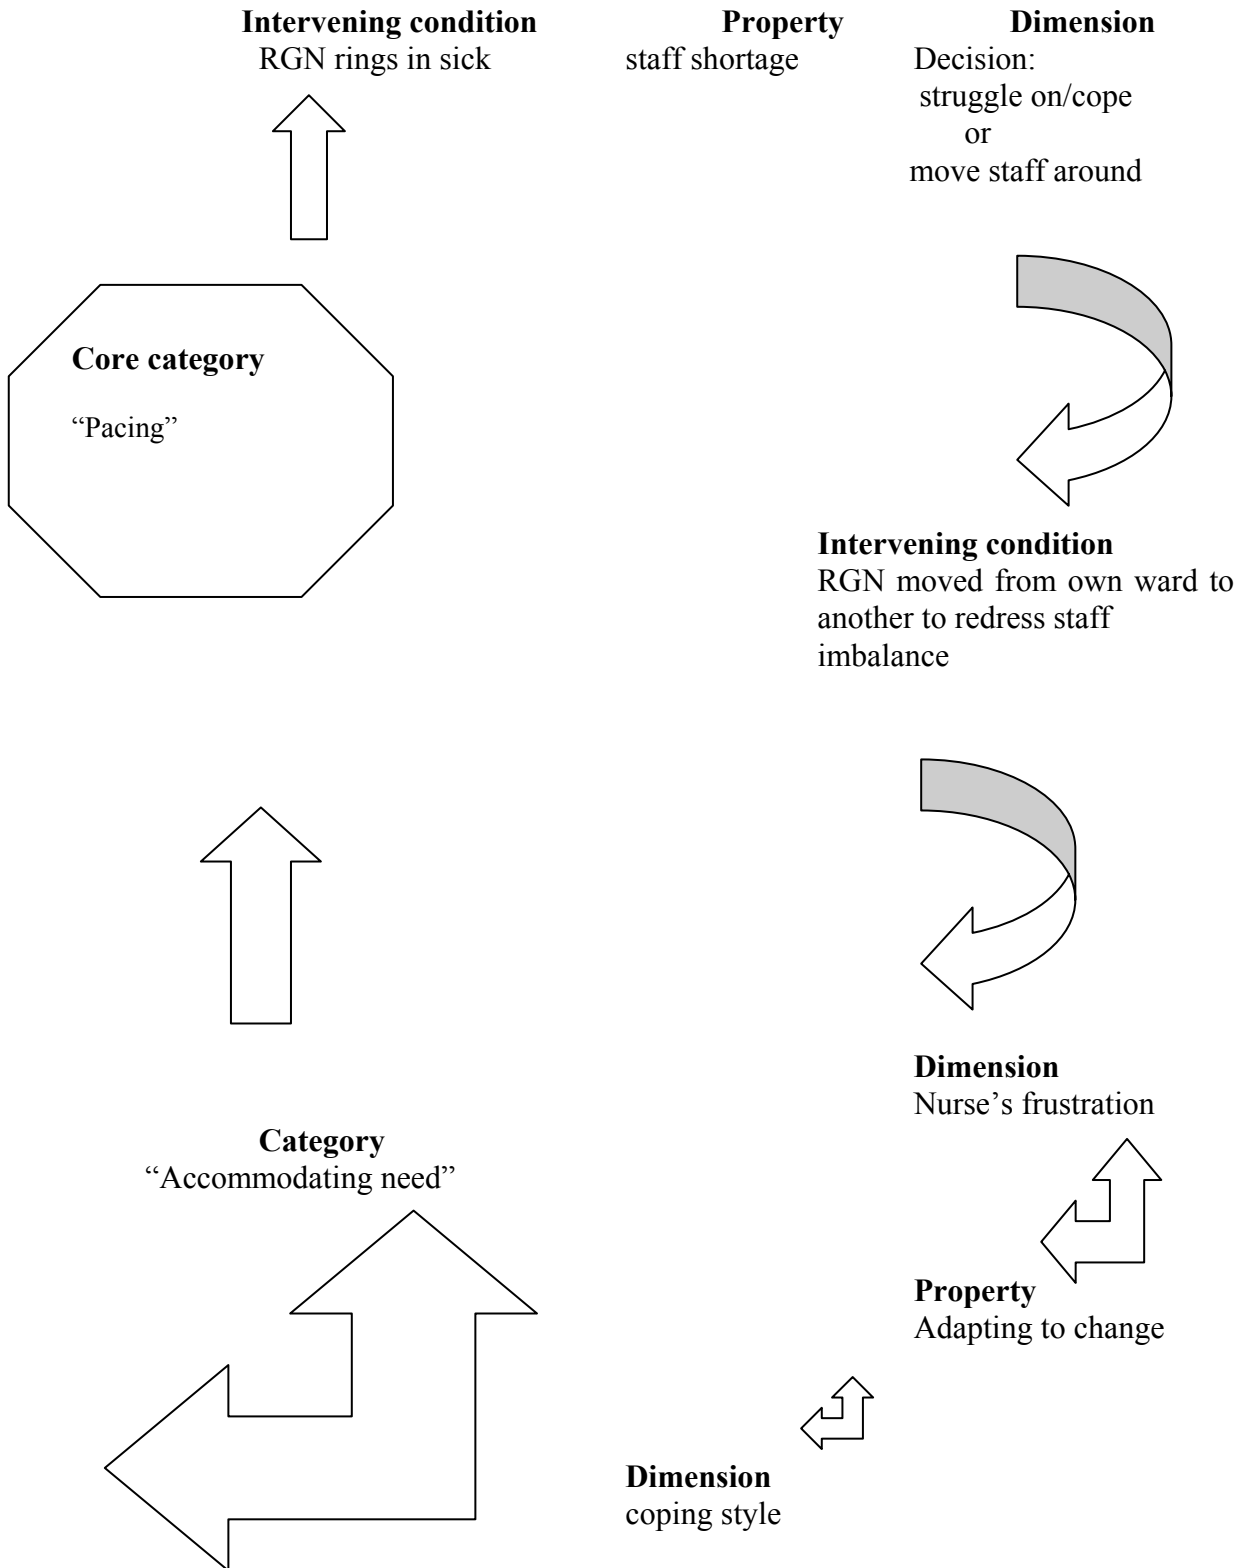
**Intervening condition**
RGN rings in sick

**Property**
staff shortage

**Dimension**
Decision:
struggle on/cope
or
move staff around

**Core category**

"Pacing"

**Intervening condition**
RGN moved from own ward to another to redress staff imbalance

**Dimension**
Nurse's frustration

**Category**
"Accommodating need"

**Property**
Adapting to change

**Dimension**
coping style